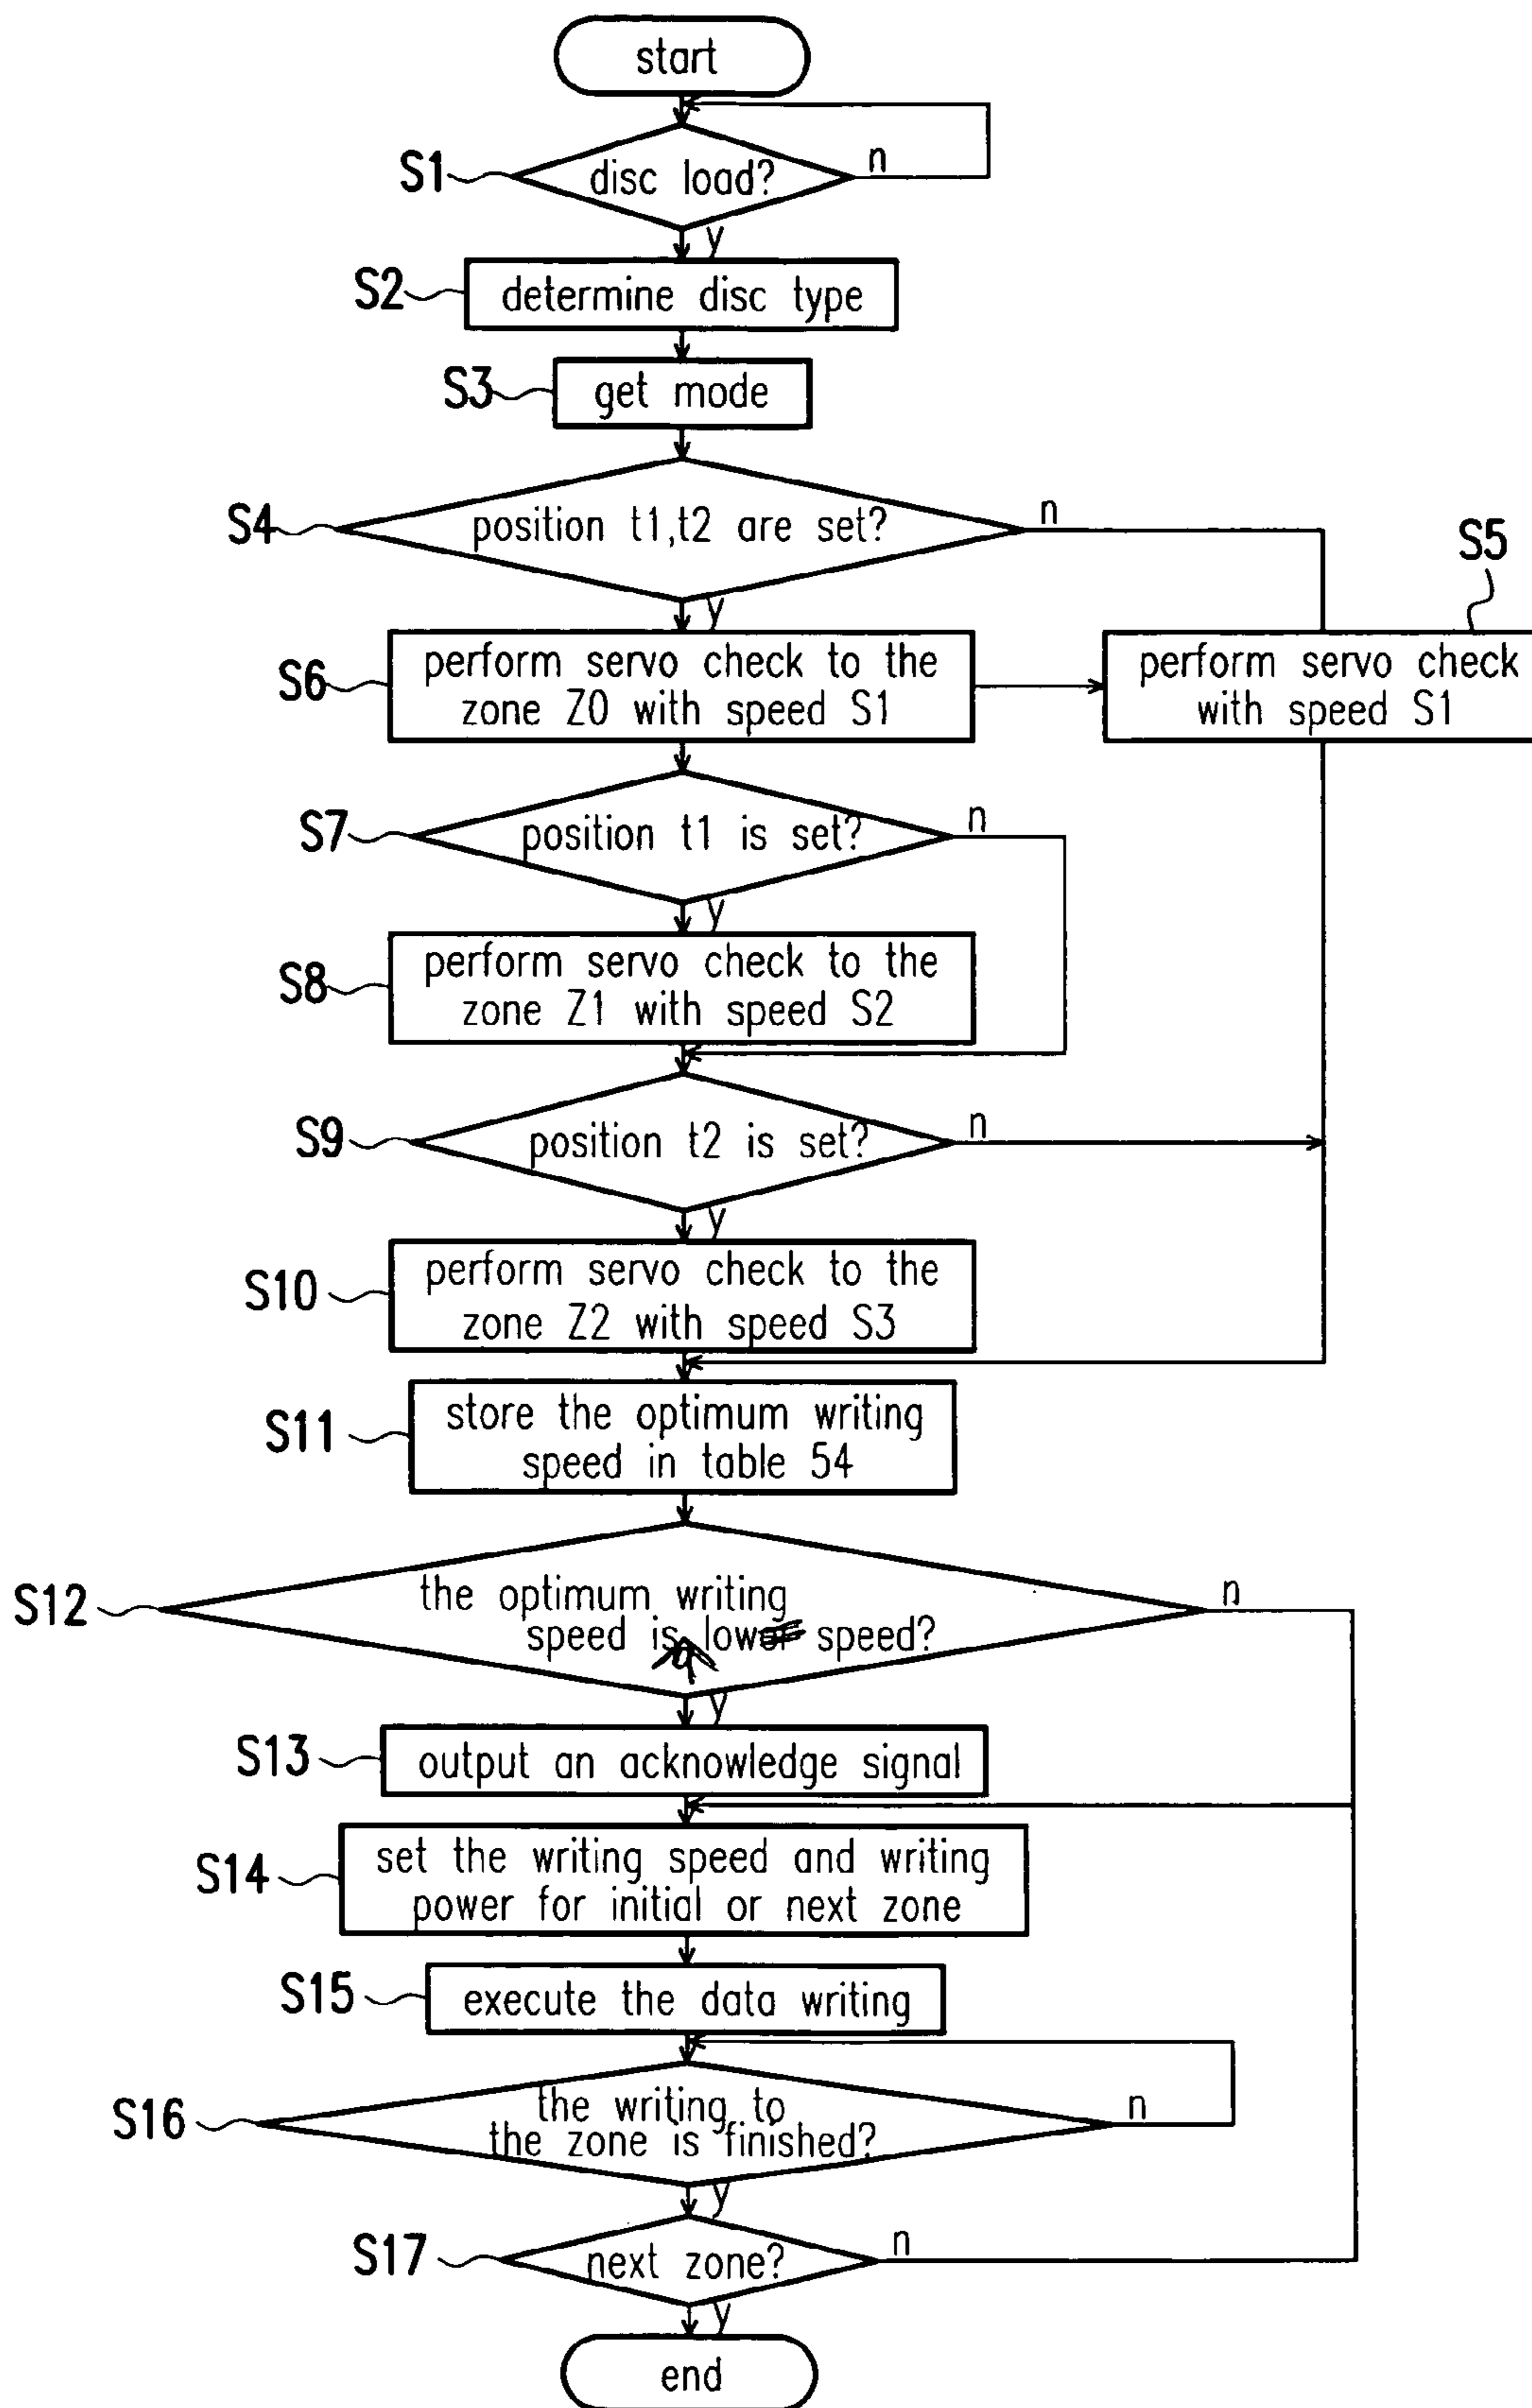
start

S1 disc load?
n
y

S2 determine disc type

S3 get mode

S4 position t1,t2 are set?
n
y

S5

S6 perform servo check to the zone Z0 with speed S1

perform servo check with speed S1

S7 position t1 is set?
n
y

S8 perform servo check to the zone Z1 with speed S2

S9 position t2 is set?
n
y

S10 perform servo check to the zone Z2 with speed S3

S11 store the optimum writing speed in table 54

S12 the optimum writing speed is a low speed?
n
y

S13 output an acknowledge signal

S14 set the writing speed and writing power for initial or next zone

S15 execute the data writing

S16 the writing to the zone is finished?
n
y

S17 next zone?
n
y

end